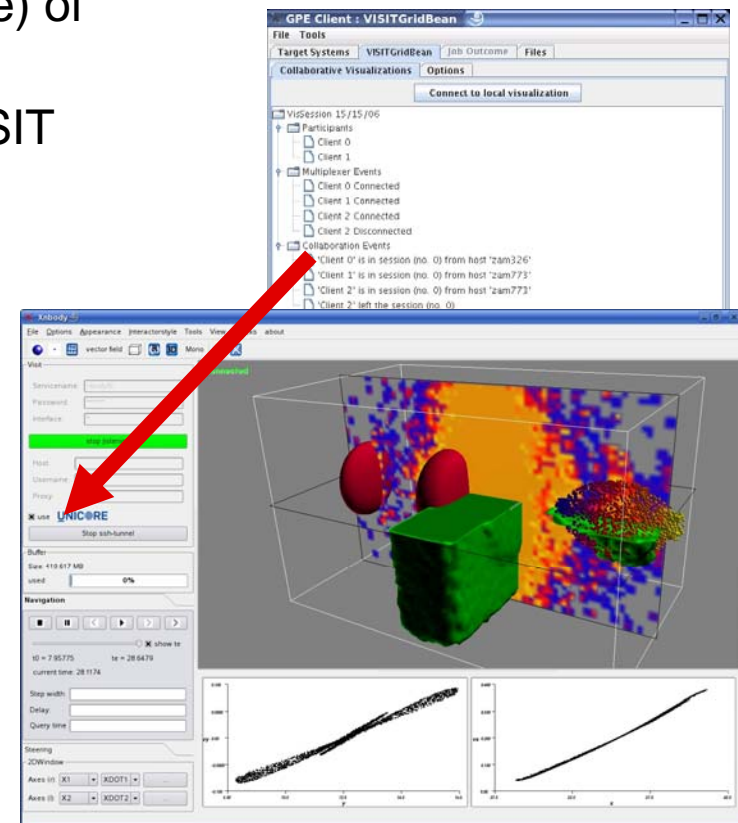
e) of

SIT

GPE Client : VISITGridBean

File Tools

Target Systems | VISITGridBean | Job Outcome | Files

Collaborative Visualizations | Options

Connect to local visualization

VisSession 15/15/06
Participants
Client 0
Client 1
Multiplexer Events
Client 0 Connected
Client 1 Connected
Client 2 Connected
Client 2 Disconnected
Collaboration Events
'Client 0' is in session (no. 0) from host 'zam326'
'Client 1' is in session (no. 0) from host 'zam773'
'Client 2' is in session (no. 0) from host 'zam773'
'Client 2' left the session (no. 0)

Xnbody

File Options Appearance Interactorstyle Tools View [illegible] about

vector field Mono

Visit

Servicename
Password
Interface

stop listening

Host
Username
Proxy

use UNICORE

Stop ssh-tunnel

Buffer
Size: 410.617 MB
used 0%

Navigation

show te

t0 = 7.95775 te = 28.6479
current time: 28.1174

Step width
Delay
Query time

Steering
2DWindow

Axes (r) X1 XDOT1
Axes (l) X2 XDOT2